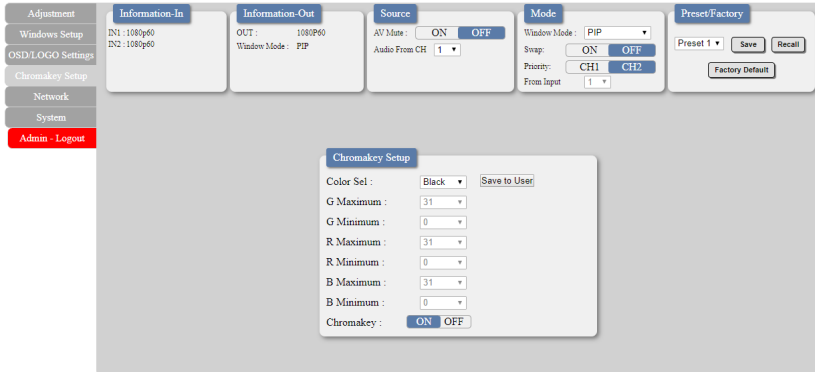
Adjustment
Windows Setup
OSD/LOGO Settings
Chromakey Setup
Network
System
Admin - Logout

Information-In
IN1 : 1080p60
IN2 : 1080p60

Information-Out
OUT : 1080P60
Window Mode : PIP

Source
AV Mute : ON OFF
Audio From CH 1

Mode
Window Mode : PIP
Swap: ON OFF
Priority: CH1 CH2
From Input 1

Preset/Factory
Preset 1 Save Recall
Factory Default

Chromakey Setup
Color Sel : Black Save to User
G Maximum : 31
G Minimum : 0
R Maximum : 31
R Minimum : 0
B Maximum : 31
B Minimum : 0
Chromakey : ON OFF